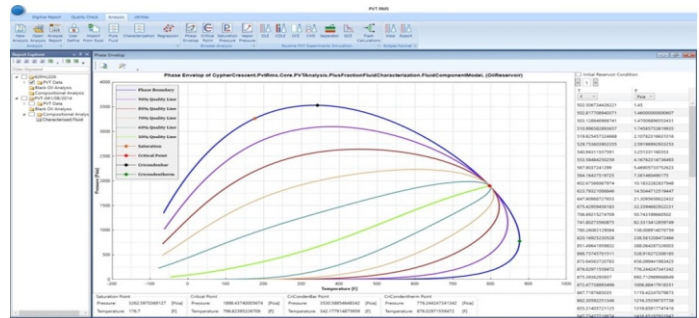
PVT RMS

Signal Report Quick Entry Analysis Utilities

Phase Envelop

Phase Envelop of CypherCrescent.PvtRms.Core.PVTAnalysis.FluxFractionFluidCharacterization.FluidComponentModel. (OilReservoir)

Phase Boundary
90% Quality Line
80% Quality Line
70% Quality Line
60% Quality Line
50% Quality Line
Saturation
Critical Point
Cricondenbar
Cricondentherm

Pressure [Psi]

Temperature [F]

Report Explorer

PVT Data
Black Oil Analysis
Compositional Analysis
Characterised Fluid

Initial Reservoir Condition

T | Pres

Saturation Point
Pressure 3262.5970398127 [Psia]
Temperature 176.7 [F]

Critical Point
Pressure 1898.43746565674 [Psia]
Temperature 796.83385226758 [F]

CriCondenBar Point
Pressure 2530.58654948542 [Psia]
Temperature 342.177614873658 [F]

CriCondenTherm Point
Pressure 770.244247341242 [Psia]
Temperature 876.03671559473 [F]